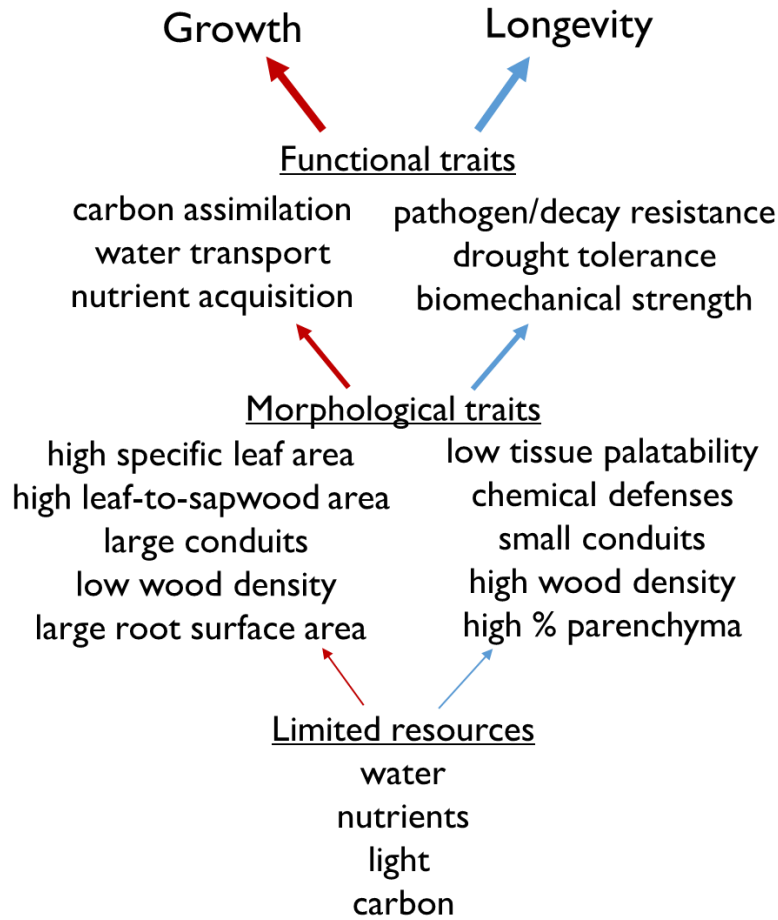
Growth

Longevity

Functional traits

carbon assimilation
water transport
nutrient acquisition

pathogen/decay resistance
drought tolerance
biomechanical strength

Morphological traits

high specific leaf area
high leaf-to-sapwood area
large conduits
low wood density
large root surface area

low tissue palatability
chemical defenses
small conduits
high wood density
high % parenchyma

Limited resources

water
nutrients
light
carbon